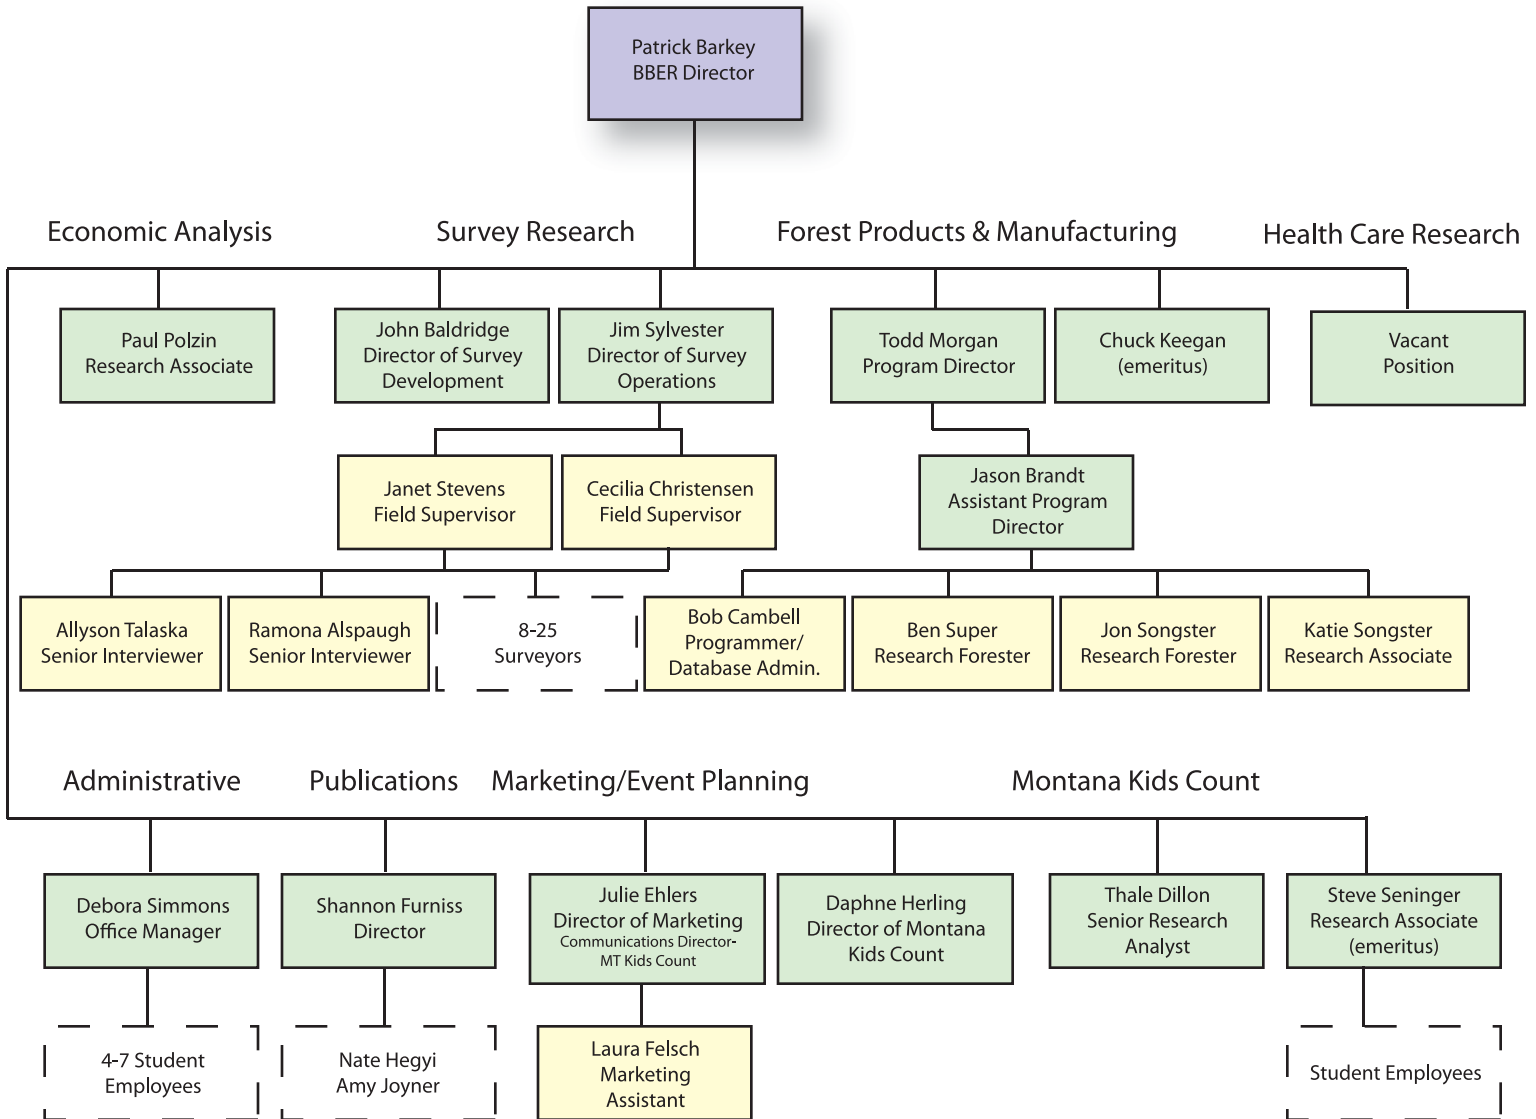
Patrick Barkey
BBER Director

Economic Analysis

Survey Research

Forest Products & Manufacturing

Health Care Research

Paul Polzin
Research Associate

John Baldridge
Director of Survey Development

Jim Sylvester
Director of Survey Operations

Todd Morgan
Program Director

Chuck Keegan
(emeritus)

Vacant
Position

Janet Stevens
Field Supervisor

Cecilia Christensen
Field Supervisor

Jason Brandt
Assistant Program Director

Allyson Talaska
Senior Interviewer

Ramona Alspaugh
Senior Interviewer

8-25
Surveyors

Bob Cambell
Programmer/
Database Admin.

Ben Super
Research Forester

Jon Songster
Research Forester

Katie Songster
Research Associate

Administrative

Publications

Marketing/Event Planning

Montana Kids Count

Debora Simmons
Office Manager

Shannon Furniss
Director

Julie Ehlers
Director of Marketing
Communications Director-
MT Kids Count

Daphne Herling
Director of Montana Kids Count

Thale Dillon
Senior Research Analyst

Steve Seninger
Research Associate
(emeritus)

4-7 Student
Employees

Nate Hegyi
Amy Joyner

Laura Felsch
Marketing
Assistant

Student Employees